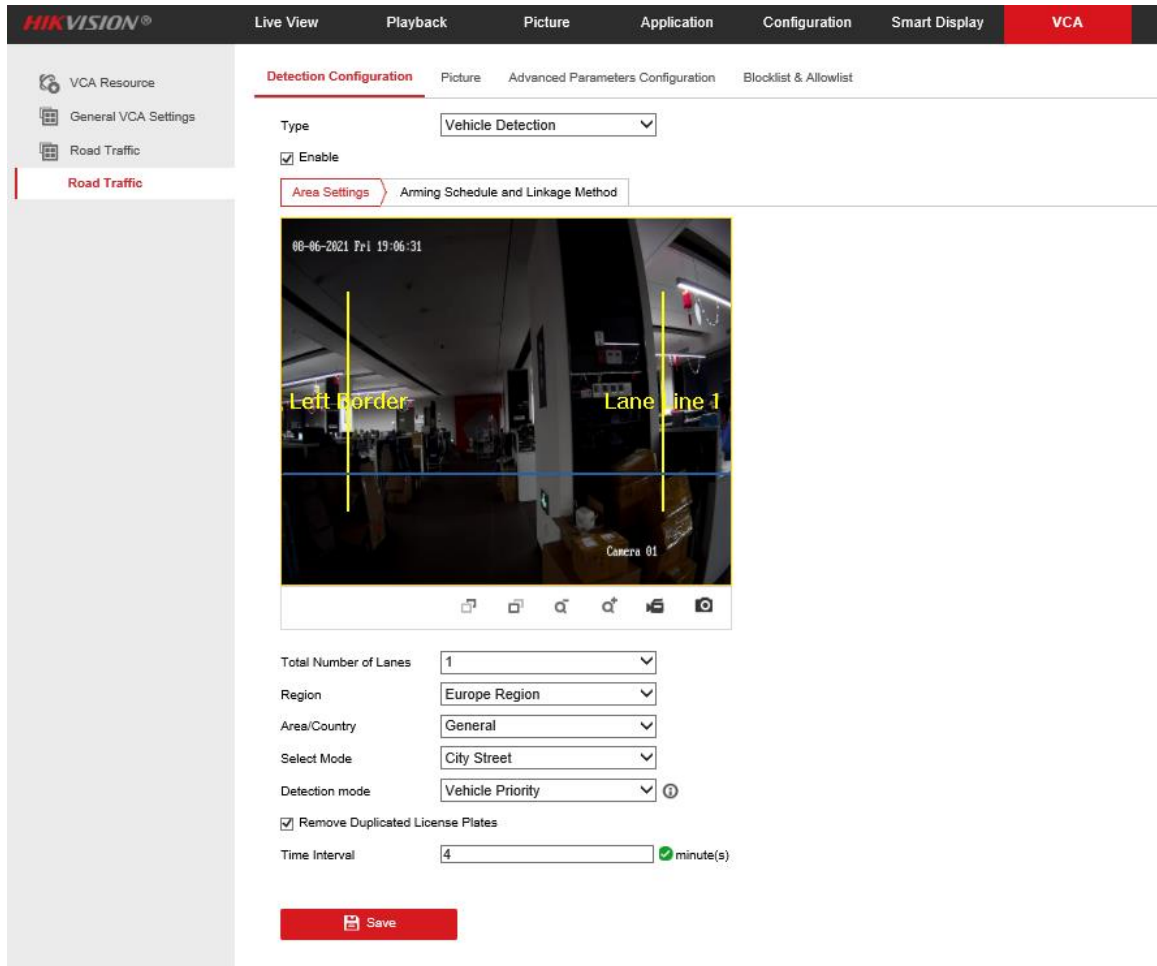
HIKVISION®
Live View
Playback
Picture
Application
Configuration
Smart Display
VCA

VCA Resource
General VCA Settings
Road Traffic
Road Traffic

Detection Configuration
Picture
Advanced Parameters Configuration
Blocklist & Allowlist

Type
Vehicle Detection
Enable

Area Settings
Arming Schedule and Linkage Method

08-06-2021 Fri 19:06:31
Left Border
Lane Line 1
Camera 01

Total Number of Lanes
1
Region
Europe Region
Area/Country
General
Select Mode
City Street
Detection mode
Vehicle Priority
Remove Duplicated License Plates
Time Interval
4
minute(s)

Save